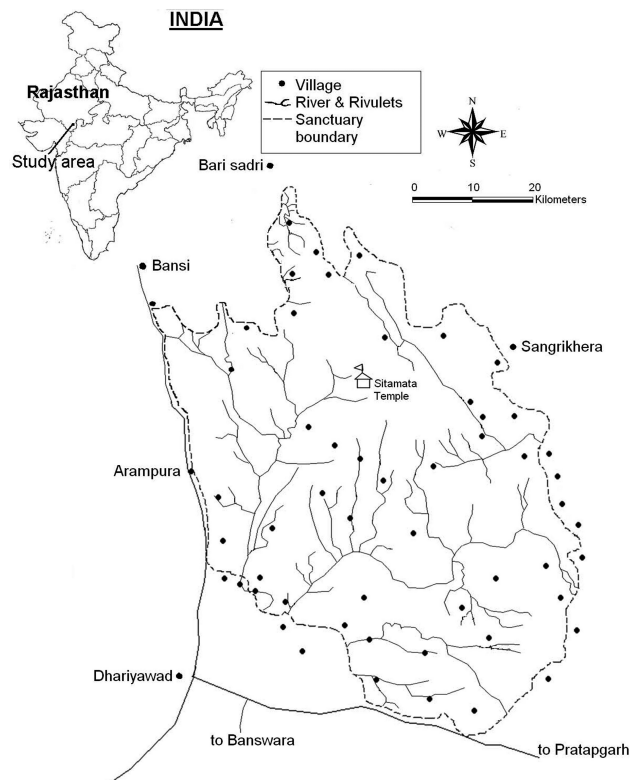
INDIA

Rajasthan

Study area

Village
River & Rivulets
Sanctuary boundary

N
W E
S

0 10 20
Kilometers

Bari sadri

Bansi

Sangrikhera

Sitamata Temple

Arampura

Dhariyawad

to Banswara

to Pratapgarh